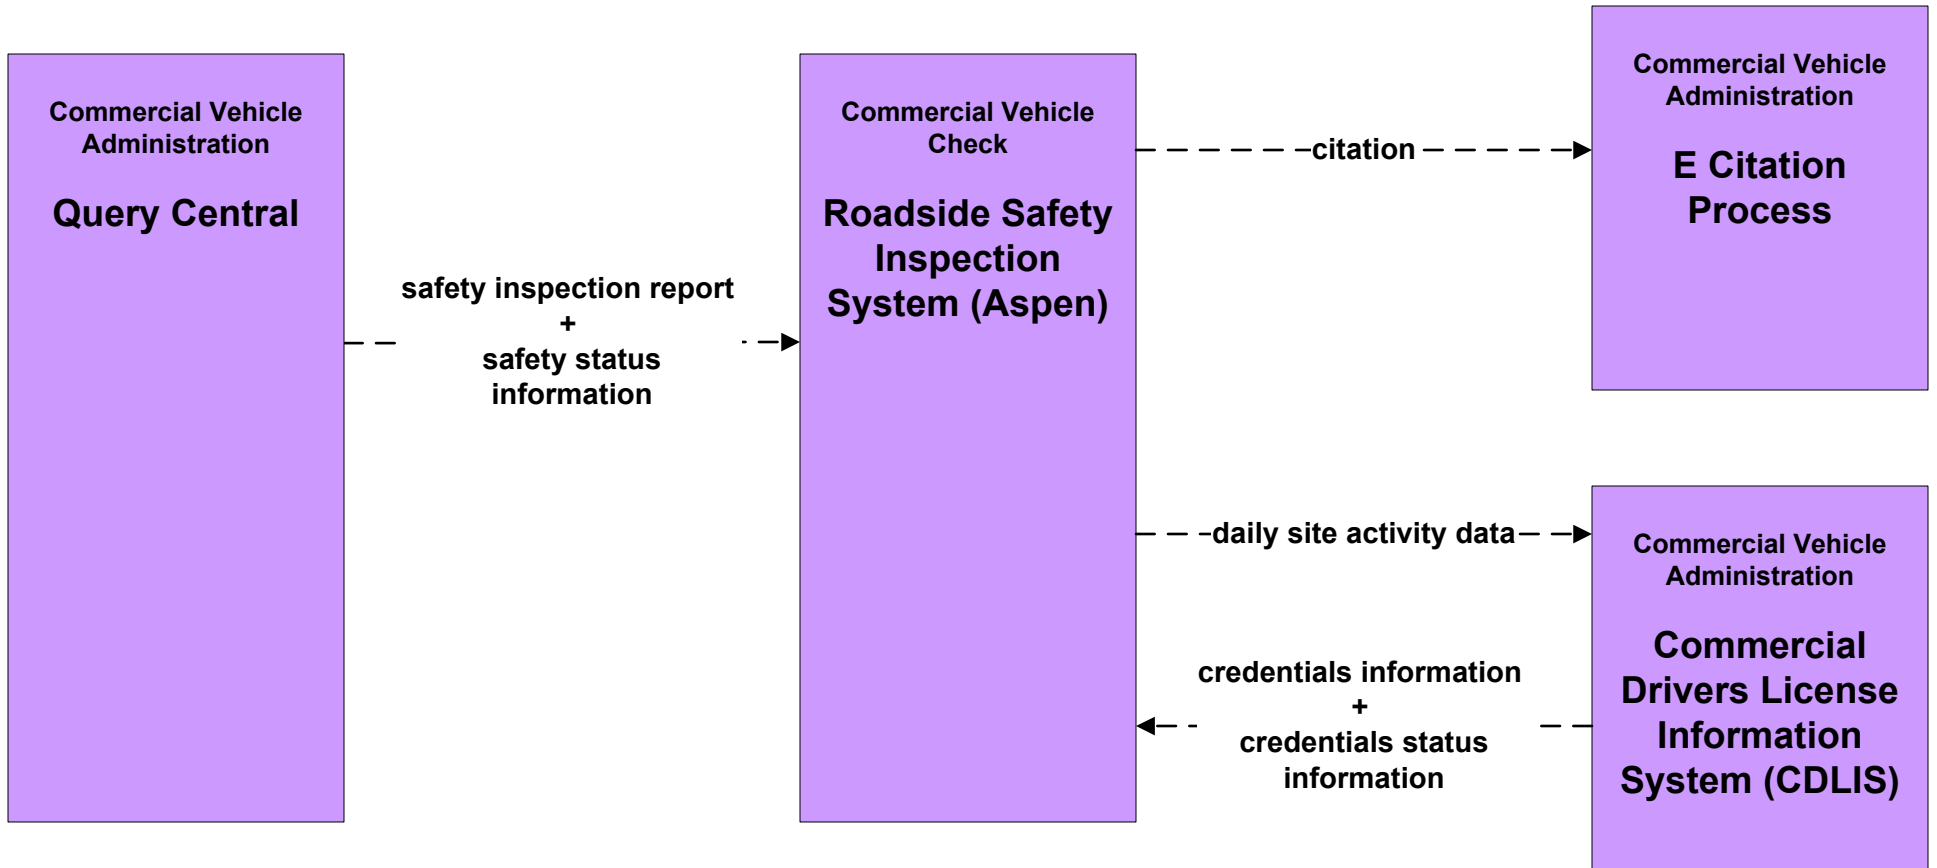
Commercial Vehicle Administration

Query Central

safety inspection report
+
safety status information

Commercial Vehicle Check

Roadside Safety Inspection System (Aspen)

citation

Commercial Vehicle Administration

E Citation Process

daily site activity data

Commercial Vehicle Administration

Commercial Drivers License Information System (CDLIS)

credentials information
+
credentials status information